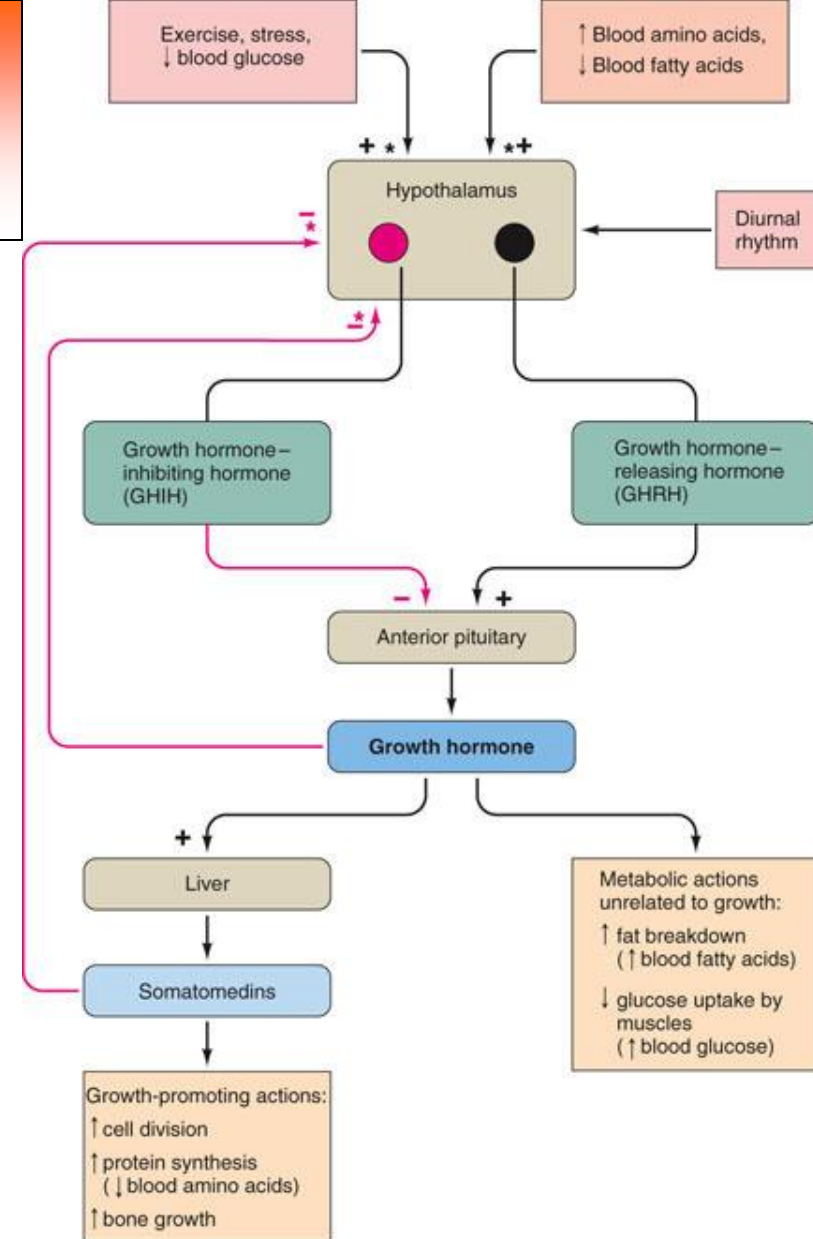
Exercise, stress, ↓ blood glucose

↑ Blood amino acids, ↓ Blood fatty acids

+ *

* +

Hypothalamus

Diurnal rhythm

– *

– *

Growth hormone–inhibiting hormone (GHIH)

Growth hormone–releasing hormone (GHRH)

–

+

Anterior pituitary

Growth hormone

+

Liver

Somatomedins

Metabolic actions unrelated to growth:

↑ fat breakdown (↑ blood fatty acids)

↓ glucose uptake by muscles (↑ blood glucose)

Growth-promoting actions:

↑ cell division

↑ protein synthesis (↓ blood amino acids)

↑ bone growth